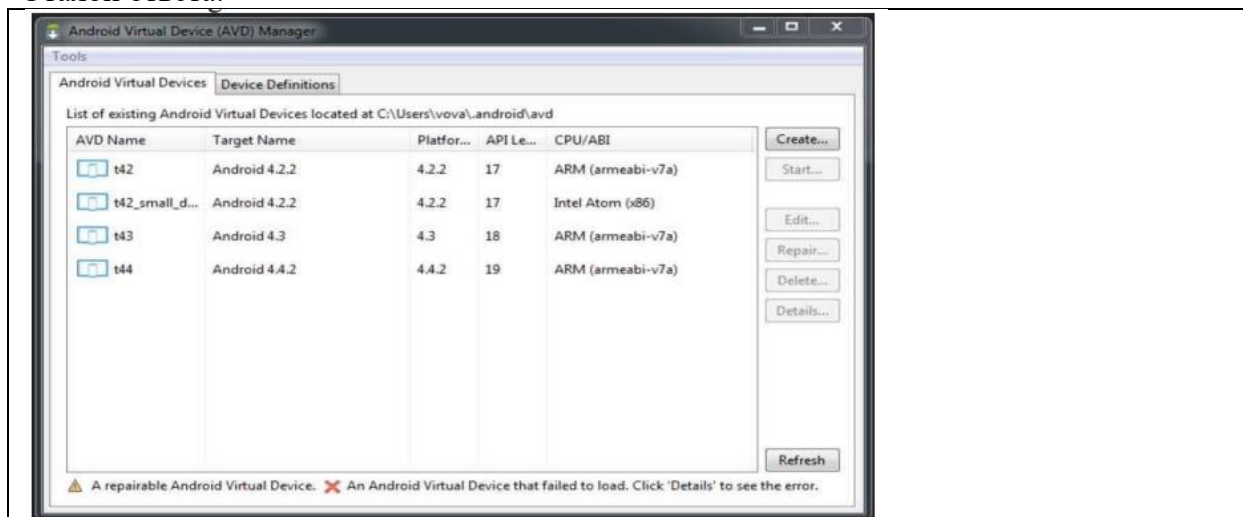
Android Virtual Device (AVD) Manager

Tools

Android Virtual Devices | Device Definitions

List of existing Android Virtual Devices located at C:\Users\vova\.android\avd

| AVD Name | Target Name | Platfor... | API Le... | CPU/ABI |
|---|---|---|---|---|
| t42 | Android 4.2.2 | 4.2.2 | 17 | ARM (armeabi-v7a) |
| t42_small_d... | Android 4.2.2 | 4.2.2 | 17 | Intel Atom (x86) |
| t43 | Android 4.3 | 4.3 | 18 | ARM (armeabi-v7a) |
| t44 | Android 4.4.2 | 4.4.2 | 19 | ARM (armeabi-v7a) |

Create...
Start...
Edit...
Repair...
Delete...
Details...
Refresh

A repairable Android Virtual Device. An Android Virtual Device that failed to load. Click 'Details' to see the error.